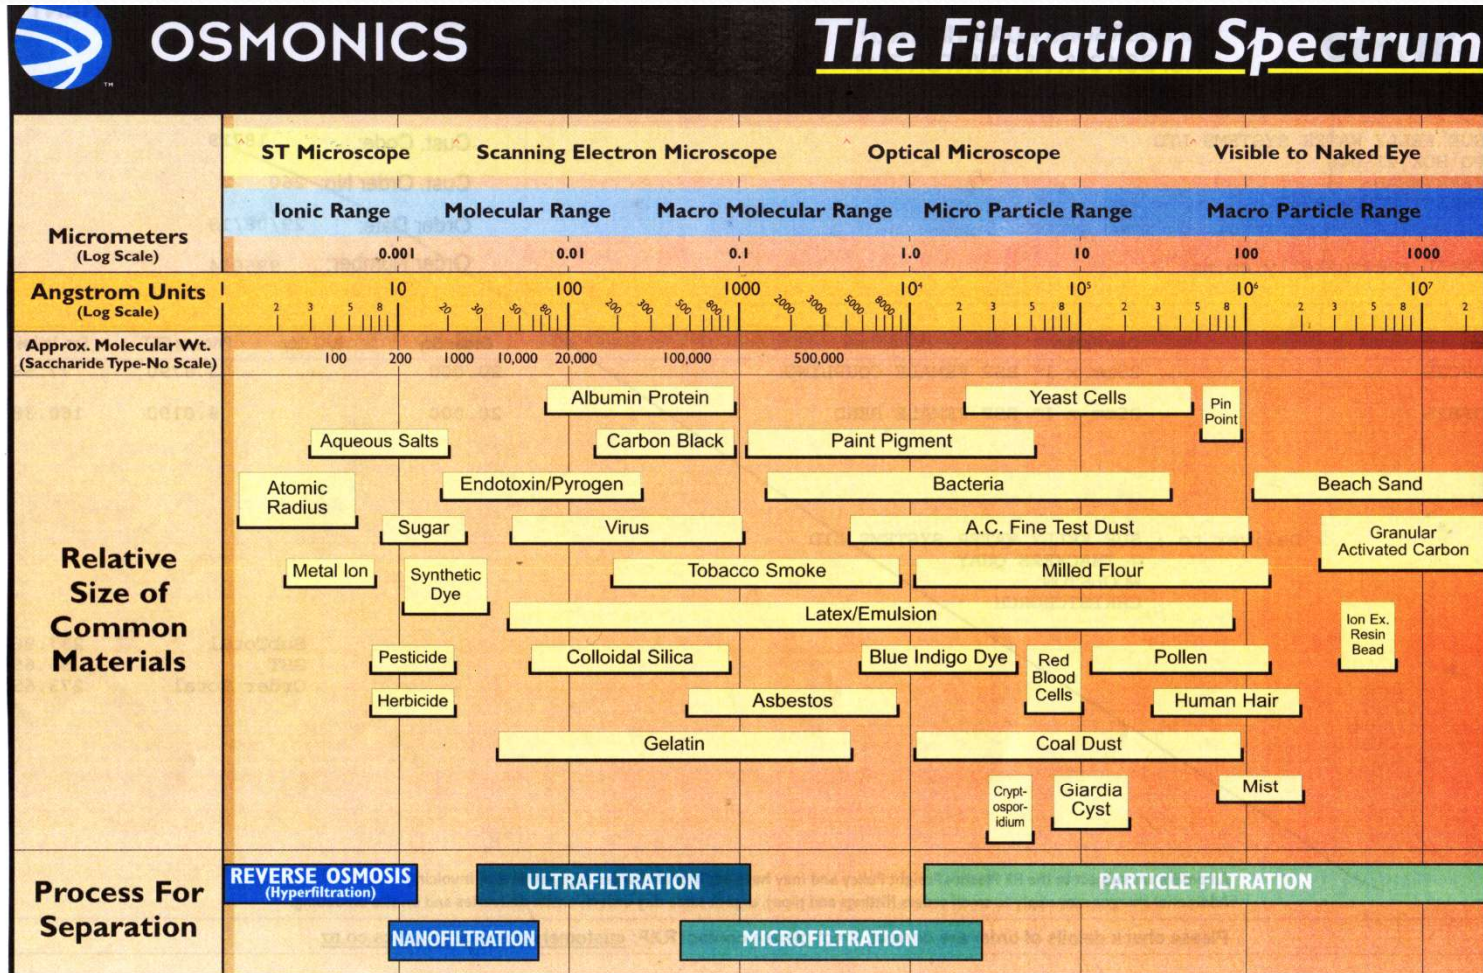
OSMONICS

The Filtration Spectrum

ST Microscope | Scanning Electron Microscope | Optical Microscope | Visible to Naked Eye

Ionic Range | Molecular Range | Macro Molecular Range | Micro Particle Range | Macro Particle Range

Micrometers (Log Scale)
0.001 0.01 0.1 1.0 10 100 1000

Angstrom Units (Log Scale)
10 2 3 5 8 100 20 30 50 80 1000 200 300 500 800 $10^4$ 2000 3000 5000 8000 $10^5$ 2 3 5 8 $10^6$ 2 3 5 8 $10^7$ 2 3 5 8 2

Approx. Molecular Wt. (Saccharide Type-No Scale)
100 200 1000 10,000 20,000 100,000 500,000

Relative Size of Common Materials

Albumin Protein
Yeast Cells
Pin Point
Aqueous Salts
Carbon Black
Paint Pigment
Atomic Radius
Endotoxin/Pyrogen
Bacteria
Beach Sand
Sugar
Virus
A.C. Fine Test Dust
Granular Activated Carbon
Metal Ion
Synthetic Dye
Tobacco Smoke
Milled Flour
Latex/Emulsion
Ion Ex. Resin Bead
Pesticide
Colloidal Silica
Blue Indigo Dye
Red Blood Cells
Pollen
Herbicide
Asbestos
Human Hair
Gelatin
Coal Dust
Cryptosporidium
Giardia Cyst
Mist

Process For Separation

REVERSE OSMOSIS (Hyperfiltration)
ULTRAFILTRATION
PARTICLE FILTRATION
NANOFILTRATION
MICROFILTRATION